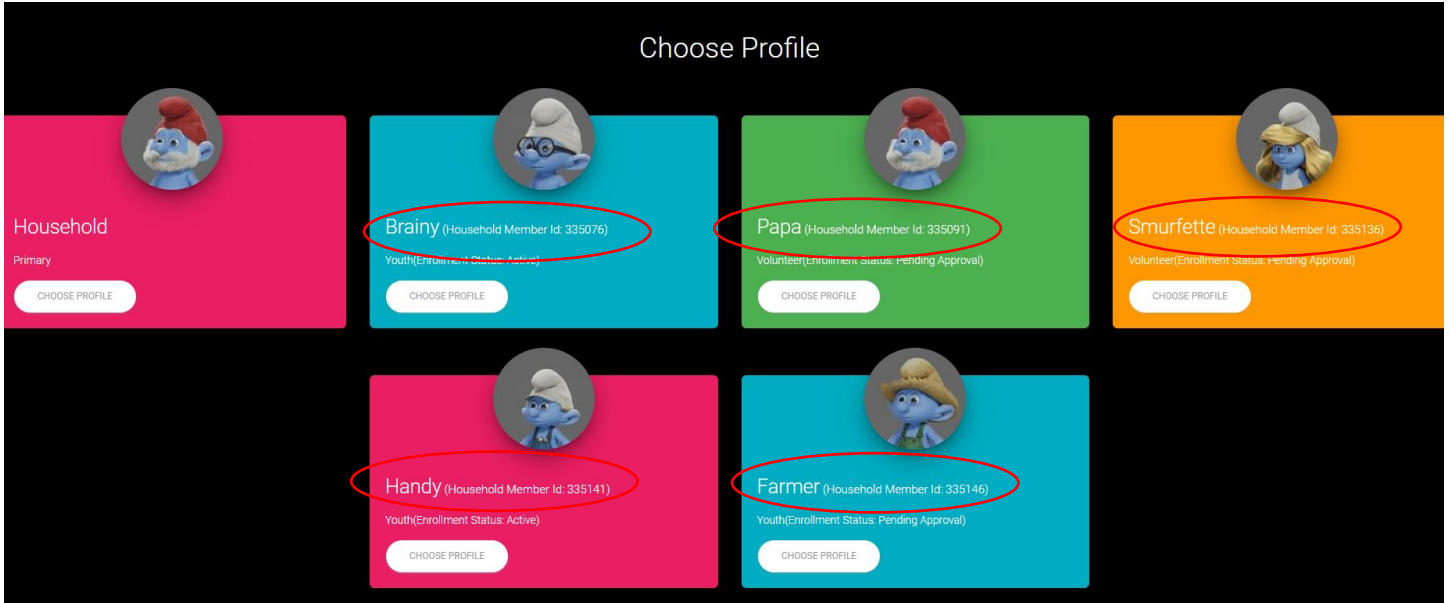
Choose Profile

Household
Primary
CHOOSE PROFILE

Brainy (Household Member Id: 335076)
Youth(Enrollment Status: Active)
CHOOSE PROFILE

Papa (Household Member Id: 335091)
Volunteer(Enrollment Status: Pending Approval)
CHOOSE PROFILE

Smurfette (Household Member Id: 335136)
Volunteer(Enrollment Status: Pending Approval)
CHOOSE PROFILE

Handy (Household Member Id: 335141)
Youth(Enrollment Status: Active)
CHOOSE PROFILE

Farmer (Household Member Id: 335146)
Youth(Enrollment Status: Pending Approval)
CHOOSE PROFILE